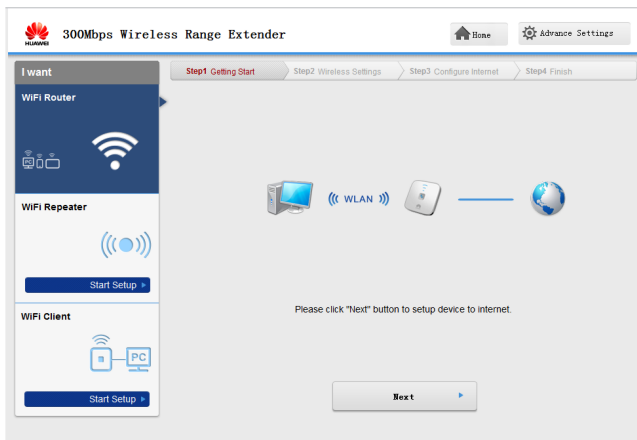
HUAWEI

300Mbps Wireless Range Extender

Home

Advance Settings

I want

WiFi Router

WiFi Repeater

Start Setup

WiFi Client

PC

Start Setup

Step1 Getting Start

Step2 Wireless Settings

Step3 Configure Internet

Step4 Finish

WLAN

Please click "Next" button to setup device to internet.

Next